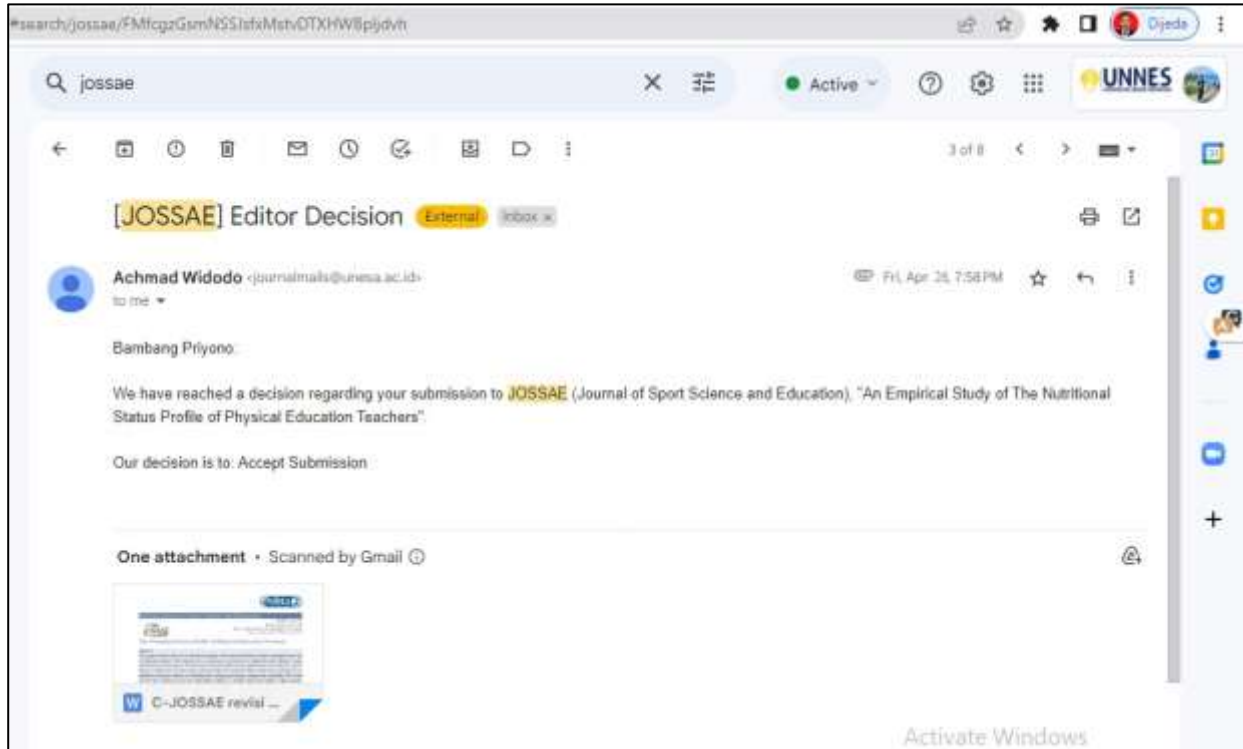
#search/jossae/FMfcgzGsmNSSlsfxMstvDTXHWBpljdvh

Djeda

jossae

Active

UNNES

3 of 8

[JOSSAE] Editor Decision External Inbox ×

Achmad Widodo <journalmails@unesa.ac.id>

to me

Fri, Apr 26, 7:58 PM

Bambang Priyono:

We have reached a decision regarding your submission to JOSSAE (Journal of Sport Science and Education), "An Empirical Study of The Nutritional Status Profile of Physical Education Teachers".

Our decision is to: Accept Submission

One attachment • Scanned by Gmail

C-JOSSAE revisi ...

Activate Windows